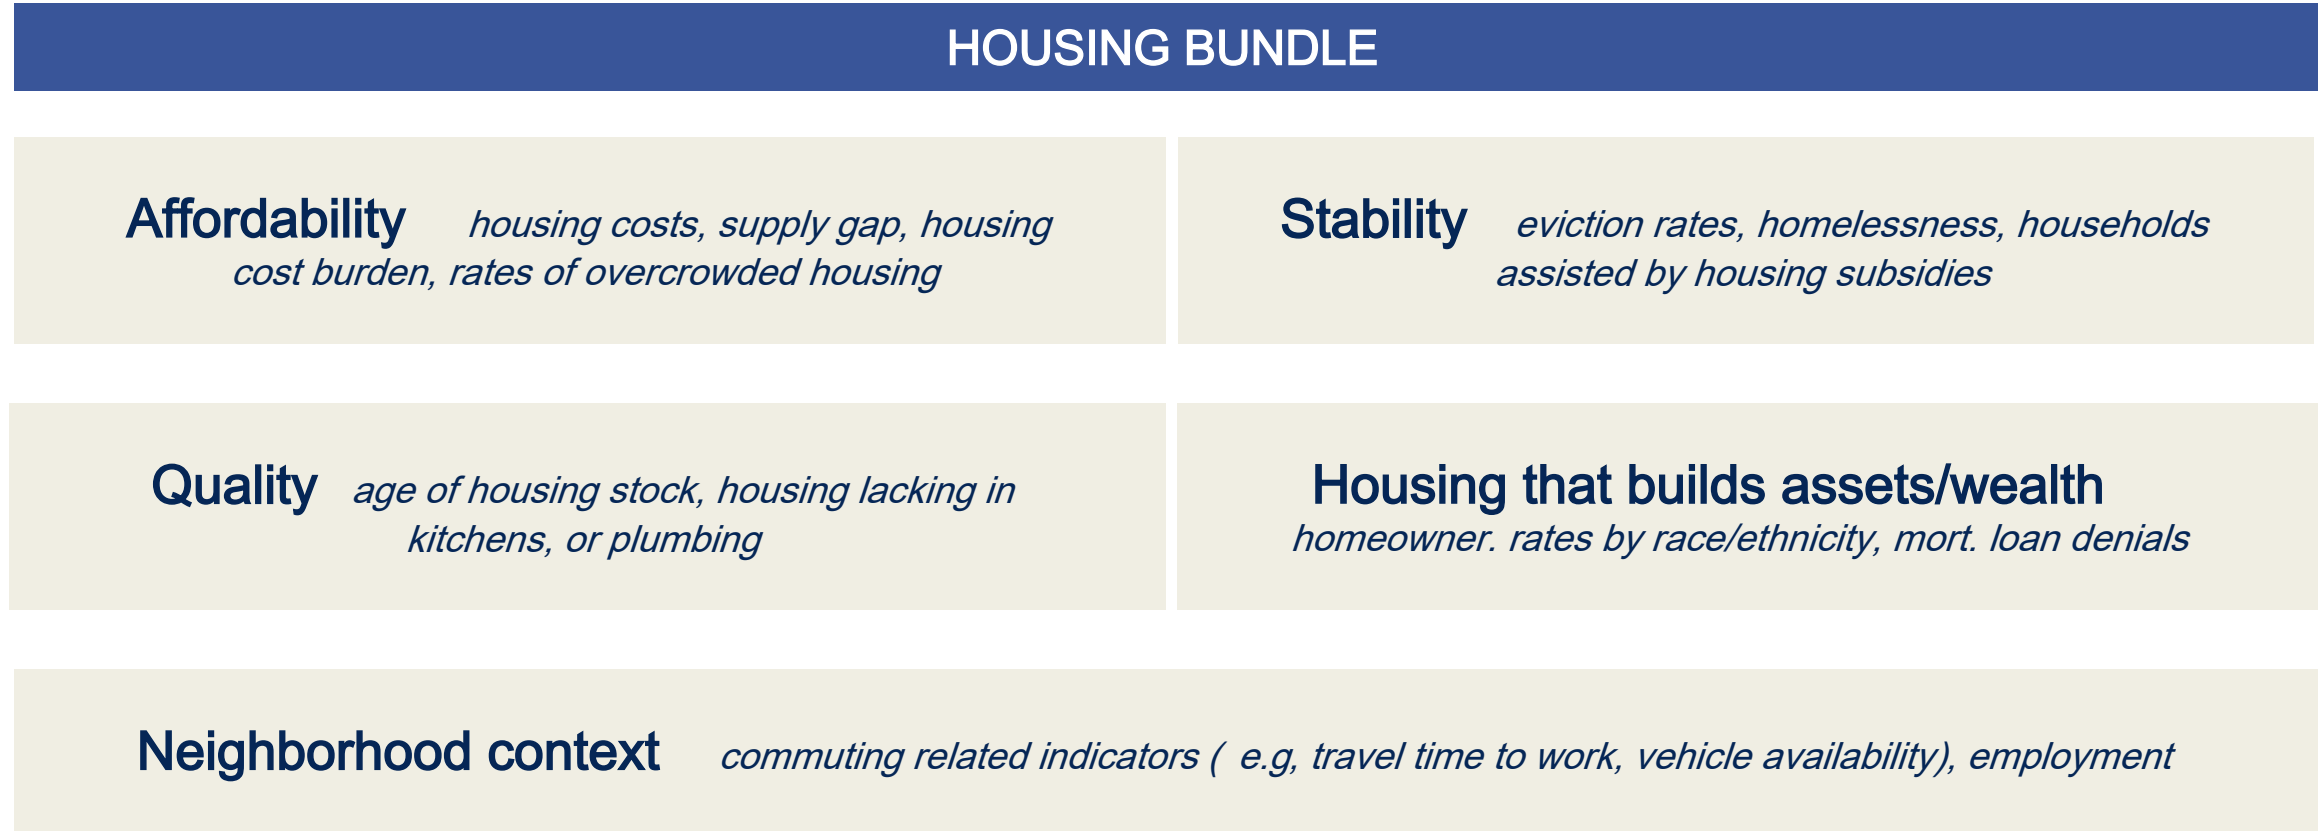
HOUSING BUNDLE

Affordability housing costs, supply gap, housing cost burden, rates of overcrowded housing

Stability eviction rates, homelessness, households assisted by housing subsidies

Quality age of housing stock, housing lacking in kitchens, or plumbing

Housing that builds assets/wealth homeowner. rates by race/ethnicity, mort. loan denials

Neighborhood context commuting related indicators ( e.g, travel time to work, vehicle availability), employment